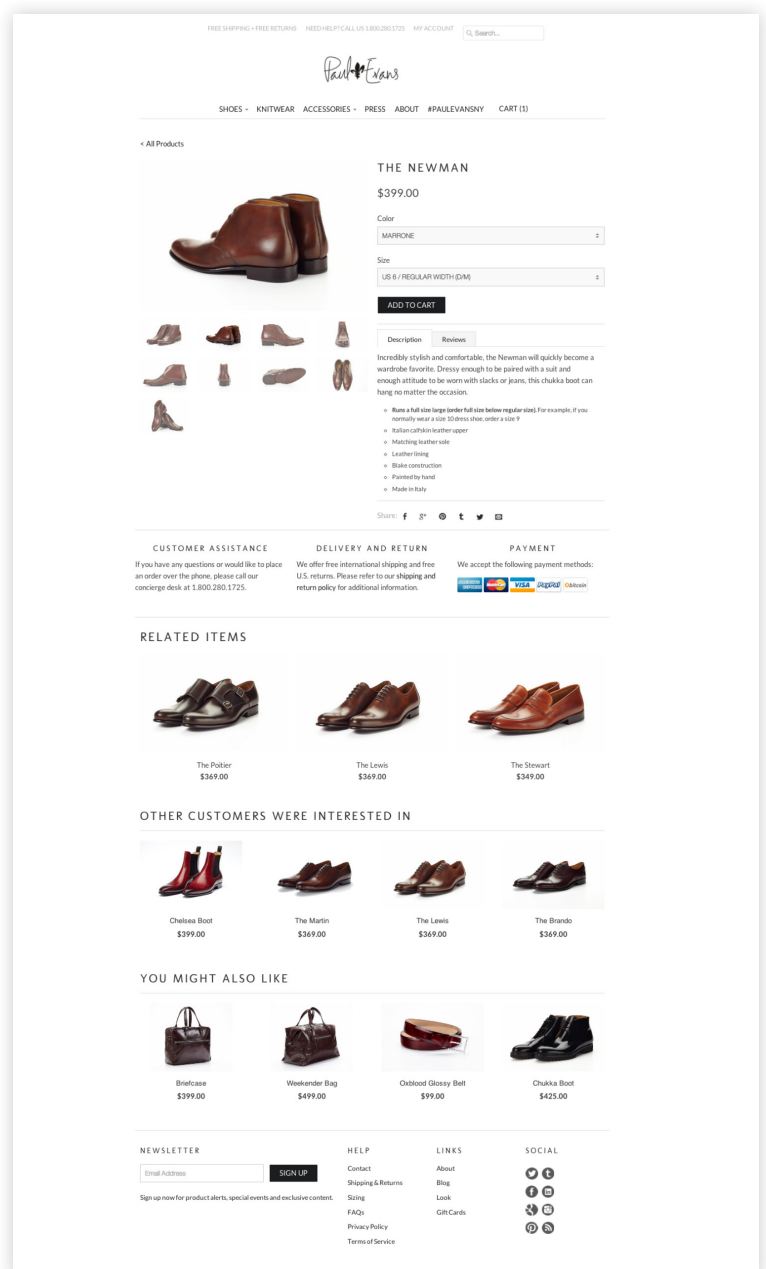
FREE SHIPPING + FREE RETURNS NEED HELP? CALL US 1.800.280.1725 MY ACCOUNT Search...

Paul Evans

SHOES KNITWEAR ACCESSORIES PRESS ABOUT #PAULEVANSNY CART (1)

< All Products

THE NEWMAN

$399.00

Color

MARRONE

Size

US 6 / REGULAR WIDTH (D/M)

ADD TO CART

Description Reviews

Incredibly stylish and comfortable, the Newman will quickly become a wardrobe favorite. Dressy enough to be paired with a suit and enough attitude to be worn with slacks or jeans, this chukka boot can hang no matter the occasion.

- **Runs a full size large (order full size below regular size).** For example, if you normally wear a size 10 dress shoe, order a size 9
- Italian calfskin leather upper
- Matching leather sole
- Leather lining
- Blake construction
- Painted by hand
- Made in Italy

Share:

CUSTOMER ASSISTANCE

If you have any questions or would like to place an order over the phone, please call our concierge desk at 1.800.280.1725.

DELIVERY AND RETURN

We offer free international shipping and free U.S. returns. Please refer to our shipping and return policy for additional information.

PAYMENT

We accept the following payment methods:

AMERICAN EXPRESS MasterCard VISA PayPal bitcoin

RELATED ITEMS

The Poitier
$369.00

The Lewis
$369.00

The Stewart
$349.00

OTHER CUSTOMERS WERE INTERESTED IN

Chelsea Boot
$399.00

The Martin
$369.00

The Lewis
$369.00

The Brando
$369.00

YOU MIGHT ALSO LIKE

Briefcase
$399.00

Weekender Bag
$499.00

Oxblood Glossy Belt
$99.00

Chukka Boot
$425.00

NEWSLETTER

Email Address SIGN UP

Sign up now for product alerts, special events and exclusive content.

HELP

Contact
Shipping & Returns
Sizing
FAQs
Privacy Policy
Terms of Service

LINKS

About
Blog
Look
Gift Cards

SOCIAL